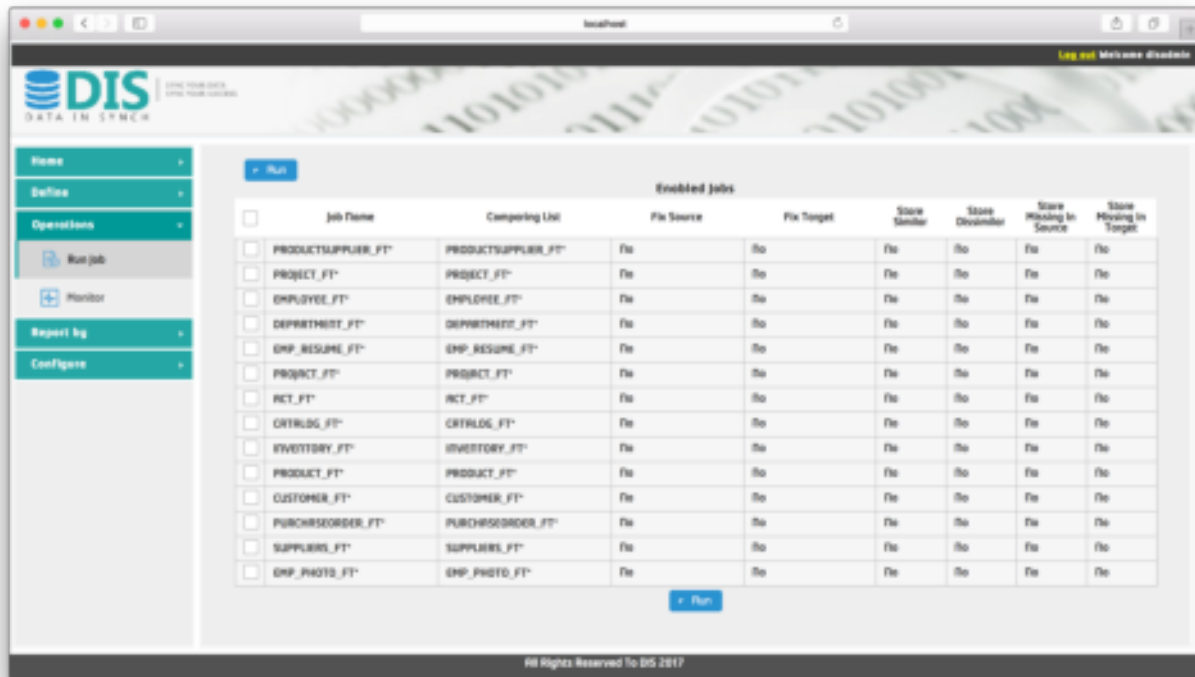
localhost

Log out Welcome disadmin

DIS
DATA IN SYNCH
SYNC YOUR DATA
SYNC YOUR SUCCESS

Home
Define
Operations
Run Job
Monitor
Report by
Configure

Run

Enabled Jobs

| | Job Name | Comparing List | Fix Source | Fix Target | Store Similar | Store Dissimilar | Store Missing In Source | Store Missing In Target |
|---|---|---|---|---|---|---|---|---|
| | PRODUCTSUPPLIER_FT* | PRODUCTSUPPLIER_FT* | No | No | No | No | No | No |
| | PROJECT_FT* | PROJECT_FT* | No | No | No | No | No | No |
| | EMPLOYEE_FT* | EMPLOYEE_FT* | No | No | No | No | No | No |
| | DEPARTMENT_FT* | DEPARTMENT_FT* | No | No | No | No | No | No |
| | EMP_RESUME_FT* | EMP_RESUME_FT* | No | No | No | No | No | No |
| | PROJACT_FT* | PROJACT_FT* | No | No | No | No | No | No |
| | ACT_FT* | ACT_FT* | No | No | No | No | No | No |
| | CATALOG_FT* | CATALOG_FT* | No | No | No | No | No | No |
| | INVENTORY_FT* | INVENTORY_FT* | No | No | No | No | No | No |
| | PRODUCT_FT* | PRODUCT_FT* | No | No | No | No | No | No |
| | CUSTOMER_FT* | CUSTOMER_FT* | No | No | No | No | No | No |
| | PURCHASEORDER_FT* | PURCHASEORDER_FT* | No | No | No | No | No | No |
| | SUPPLIERS_FT* | SUPPLIERS_FT* | No | No | No | No | No | No |
| | EMP_PHOTO_FT* | EMP_PHOTO_FT* | No | No | No | No | No | No |

Run

All Rights Reserved To DIS 2017